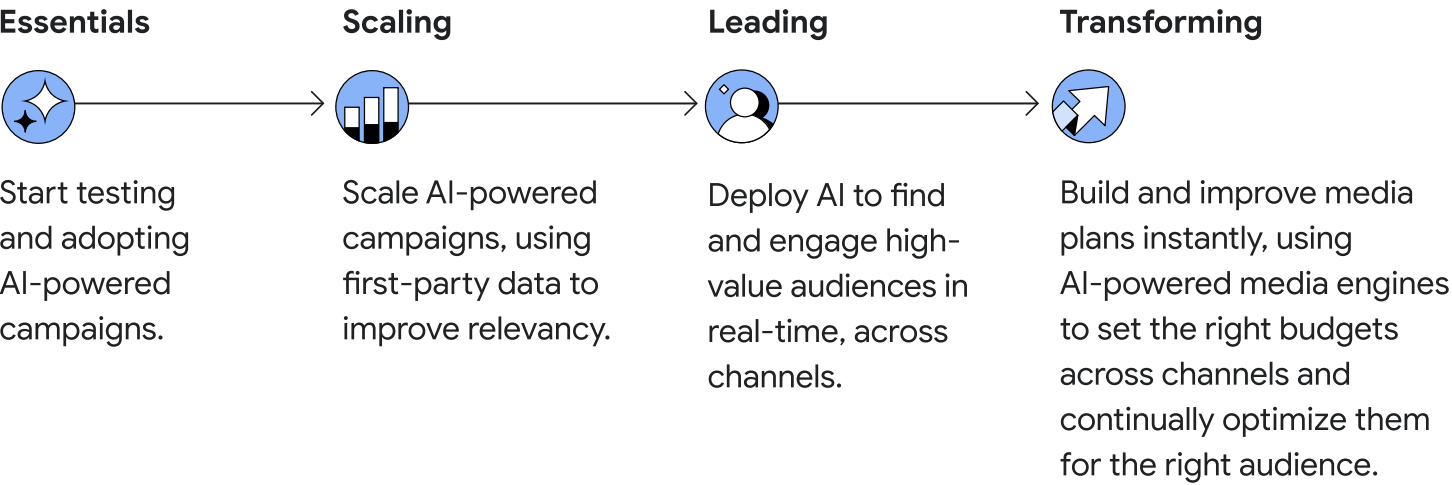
Essentials

Start testing and adopting AI-powered campaigns.

Scaling

Scale AI-powered campaigns, using first-party data to improve relevancy.

Leading

Deploy AI to find and engage high-value audiences in real-time, across channels.

Transforming

Build and improve media plans instantly, using AI-powered media engines to set the right budgets across channels and continually optimize them for the right audience.